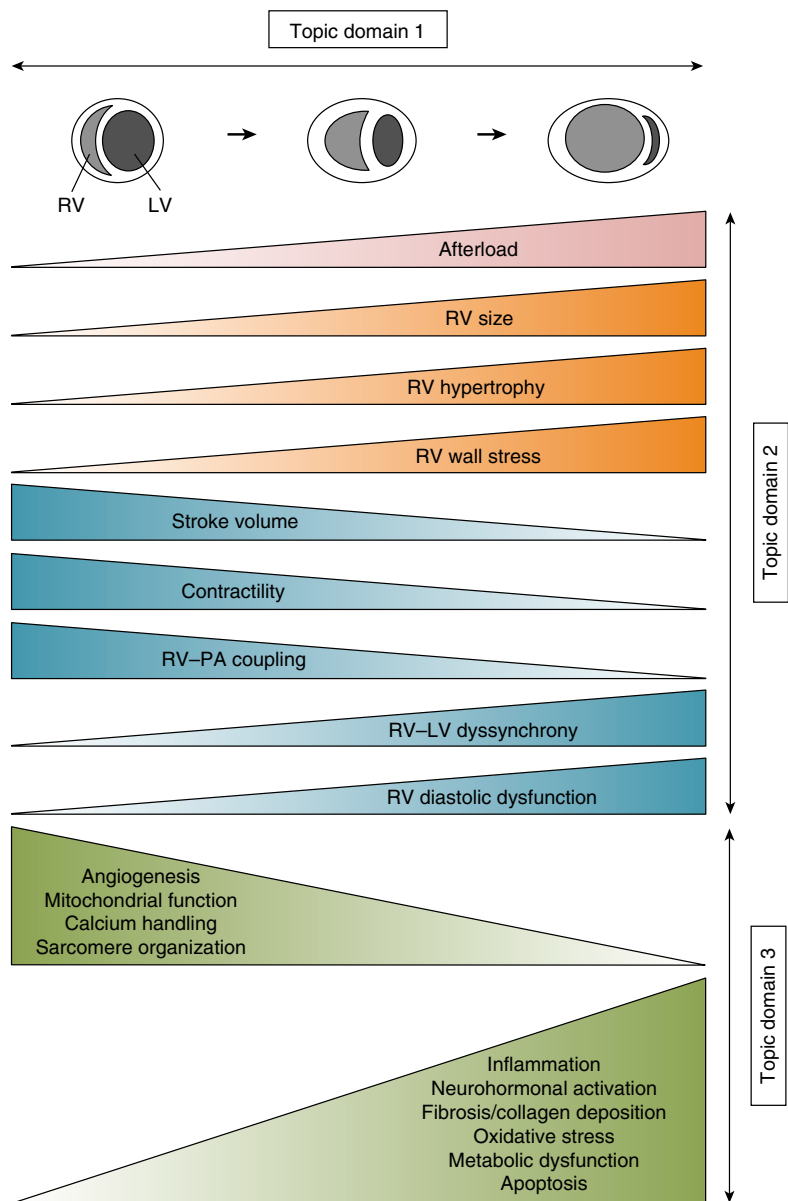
Topic domain 1

RV LV

Afterload

RV size

RV hypertrophy

RV wall stress

Stroke volume

Contractility

RV–PA coupling

RV–LV dyssynchrony

RV diastolic dysfunction

Topic domain 2

Angiogenesis
Mitochondrial function
Calcium handling
Sarcomere organization

Inflammation
Neurohormonal activation
Fibrosis/collagen deposition
Oxidative stress
Metabolic dysfunction
Apoptosis

Topic domain 3